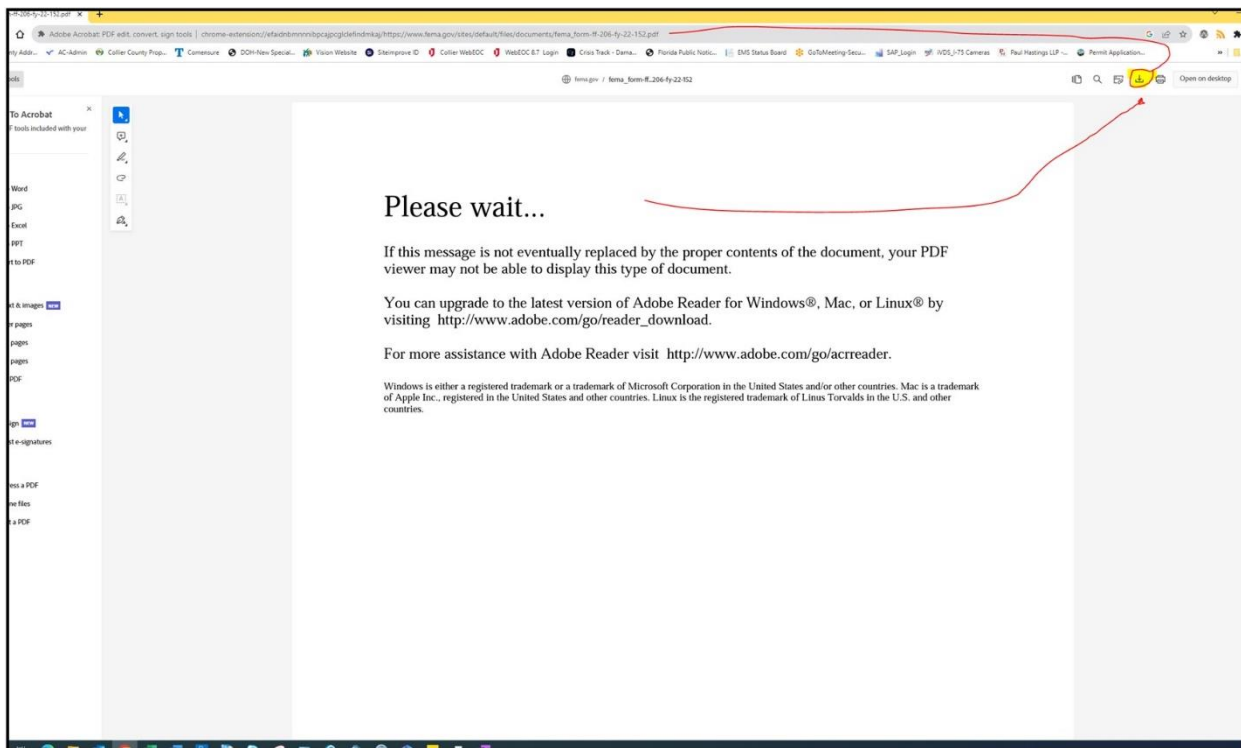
n-ff-206-fy-22-152.pdf ×

Adobe Acrobat: PDF edit, convert, sign tools | chrome-extension://efaidnbmnnnibpcajpcglclefindmkaj/https://www.fema.gov/sites/default/files/documents/fema_form-ff-206-fy-22-152.pdf

nty Addr... AC-Admin Collier County Prop... Comensure DOH-New Special... Vision Website Siteimprove ID Collier WebEOC WebEOC 8.7 Login Crisis Track - Dama... Florida Public Notic... EMS Status Board GoToMeeting-Secu... SAP_Login IVDS_I-75 Cameras Paul Hastings LLP -... Permit Application...

ols

fema.gov / fema_form-ff...206-fy-22-152

Open on desktop

To Acrobat
F tools included with your

Word
JPG
Excel
PPT
rt to PDF

xt & images NEW
r pages
pages
pages
PDF

ign NEW
st e-signatures

ress a PDF
ne files
t a PDF

Please wait...

If this message is not eventually replaced by the proper contents of the document, your PDF viewer may not be able to display this type of document.

You can upgrade to the latest version of Adobe Reader for Windows®, Mac, or Linux® by visiting http://www.adobe.com/go/reader_download.

For more assistance with Adobe Reader visit http://www.adobe.com/go/acrreader.

Windows is either a registered trademark or a trademark of Microsoft Corporation in the United States and/or other countries. Mac is a trademark of Apple Inc., registered in the United States and other countries. Linux is the registered trademark of Linus Torvalds in the U.S. and other countries.